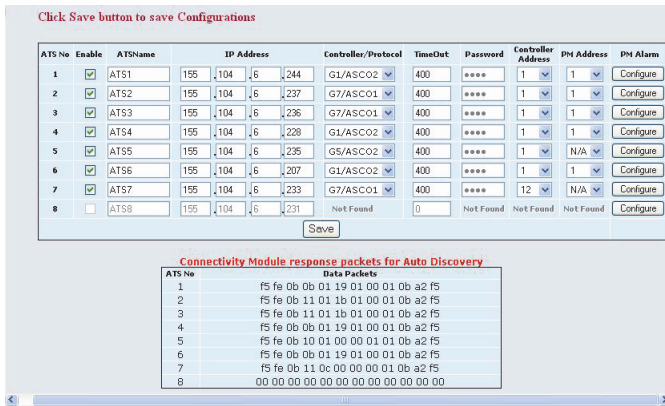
Click Save button to save Configurations

| ATS No | Enable | ATSName | IP Address | Controller/Protocol | TimeOut | Password | Controller Address | PM Address | PM Alarm |
|---|---|---|---|---|---|---|---|---|---|
| 1 | ✓ | ATS1 | 155 . 104 . 6 . 244 | G1/ASCO2 | 400 | ●●●● | 1 | 1 | Configure |
| 2 | ✓ | ATS2 | 155 . 104 . 6 . 237 | G7/ASCO1 | 400 | ●●●● | 1 | 1 | Configure |
| 3 | ✓ | ATS3 | 155 . 104 . 6 . 236 | G7/ASCO1 | 400 | ●●●● | 1 | 1 | Configure |
| 4 | ✓ | ATS4 | 155 . 104 . 6 . 228 | G1/ASCO2 | 400 | ●●●● | 1 | 1 | Configure |
| 5 | ✓ | ATS5 | 155 . 104 . 6 . 235 | G5/ASCO2 | 400 | ●●●● | 1 | N/A | Configure |
| 6 | ✓ | ATS6 | 155 . 104 . 6 . 207 | G1/ASCO2 | 400 | ●●●● | 1 | 1 | Configure |
| 7 | ✓ | ATS7 | 155 . 104 . 6 . 233 | G7/ASCO1 | 400 | ●●●● | 12 | N/A | Configure |
| 8 |  | ATS8 | 155 . 104 . 6 . 231 | Not Found | 0 | Not Found | Not Found | Not Found | Configure |

Save

Connectivity Module response packets for Auto Discovery

| ATS No | Data Packets |
|---|---|
| 1 | f5 fe 0b 0b 01 19 01 00 01 0b a2 f5 |
| 2 | f5 fe 0b 11 01 1b 01 00 01 0b a2 f5 |
| 3 | f5 fe 0b 11 01 1b 01 00 01 0b a2 f5 |
| 4 | f5 fe 0b 0b 01 19 01 00 01 0b a2 f5 |
| 5 | f5 fe 0b 10 01 00 00 01 01 0b a2 f5 |
| 6 | f5 fe 0b 0b 01 19 01 00 01 0b a2 f5 |
| 7 | f5 fe 0b 11 0c 00 00 00 01 0b a2 f5 |
| 8 | 00 00 00 00 00 00 00 00 00 00 00 00 |